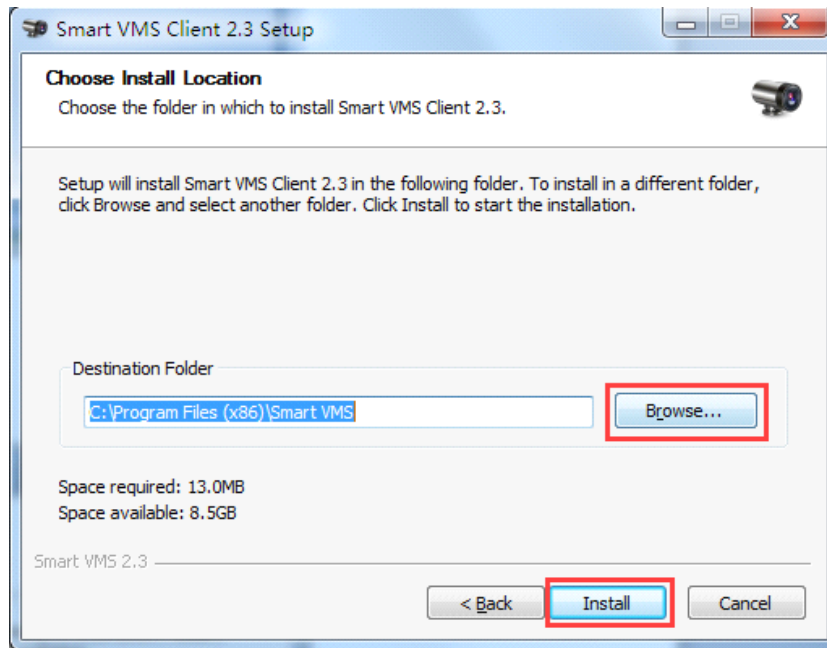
Smart VMS Client 2.3 Setup

Choose Install Location

Choose the folder in which to install Smart VMS Client 2.3.

Setup will install Smart VMS Client 2.3 in the following folder. To install in a different folder, click Browse and select another folder. Click Install to start the installation.

Destination Folder

C:\Program Files (x86)\Smart VMS

Browse...

Space required: 13.0MB

Space available: 8.5GB

Smart VMS 2.3

< Back

Install

Cancel